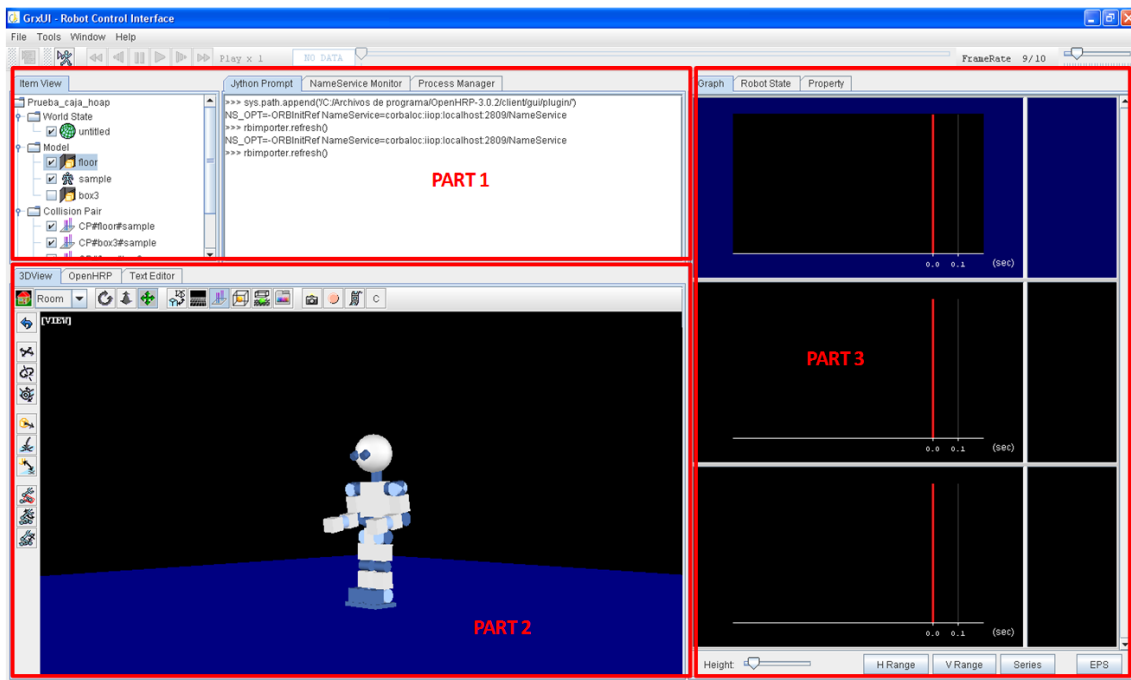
GrxUI - Robot Control Interface

File Tools Window Help

Play x 1 NO DATA FrameRate 9/10

Item View

Prueba_caja_hoap
World State
untitled
Model
floor
sample
box3
Collision Pair
CP#floor#sample
CP#box3#sample

Jython Prompt NameService Monitor Process Manager

>>> sys.path.append('/C:/Archivos de programa/OpenHRP-3.0.2/client/gui/plugin/')
NS_OPT=-ORBInitRef NameService=corbaloc:iiop:localhost:2809/NameService
>>> rbimporter.refresh()
NS_OPT=-ORBInitRef NameService=corbaloc:iiop:localhost:2809/NameService
>>> rbimporter.refresh()

PART 1

Graph Robot State Property

0.0 0.1 (sec)

0.0 0.1 (sec)

0.0 0.1 (sec)

PART 3

3DView OpenHRP Text Editor

Room C

[VIEW]

PART 2

Height H Range V Range Series EPS